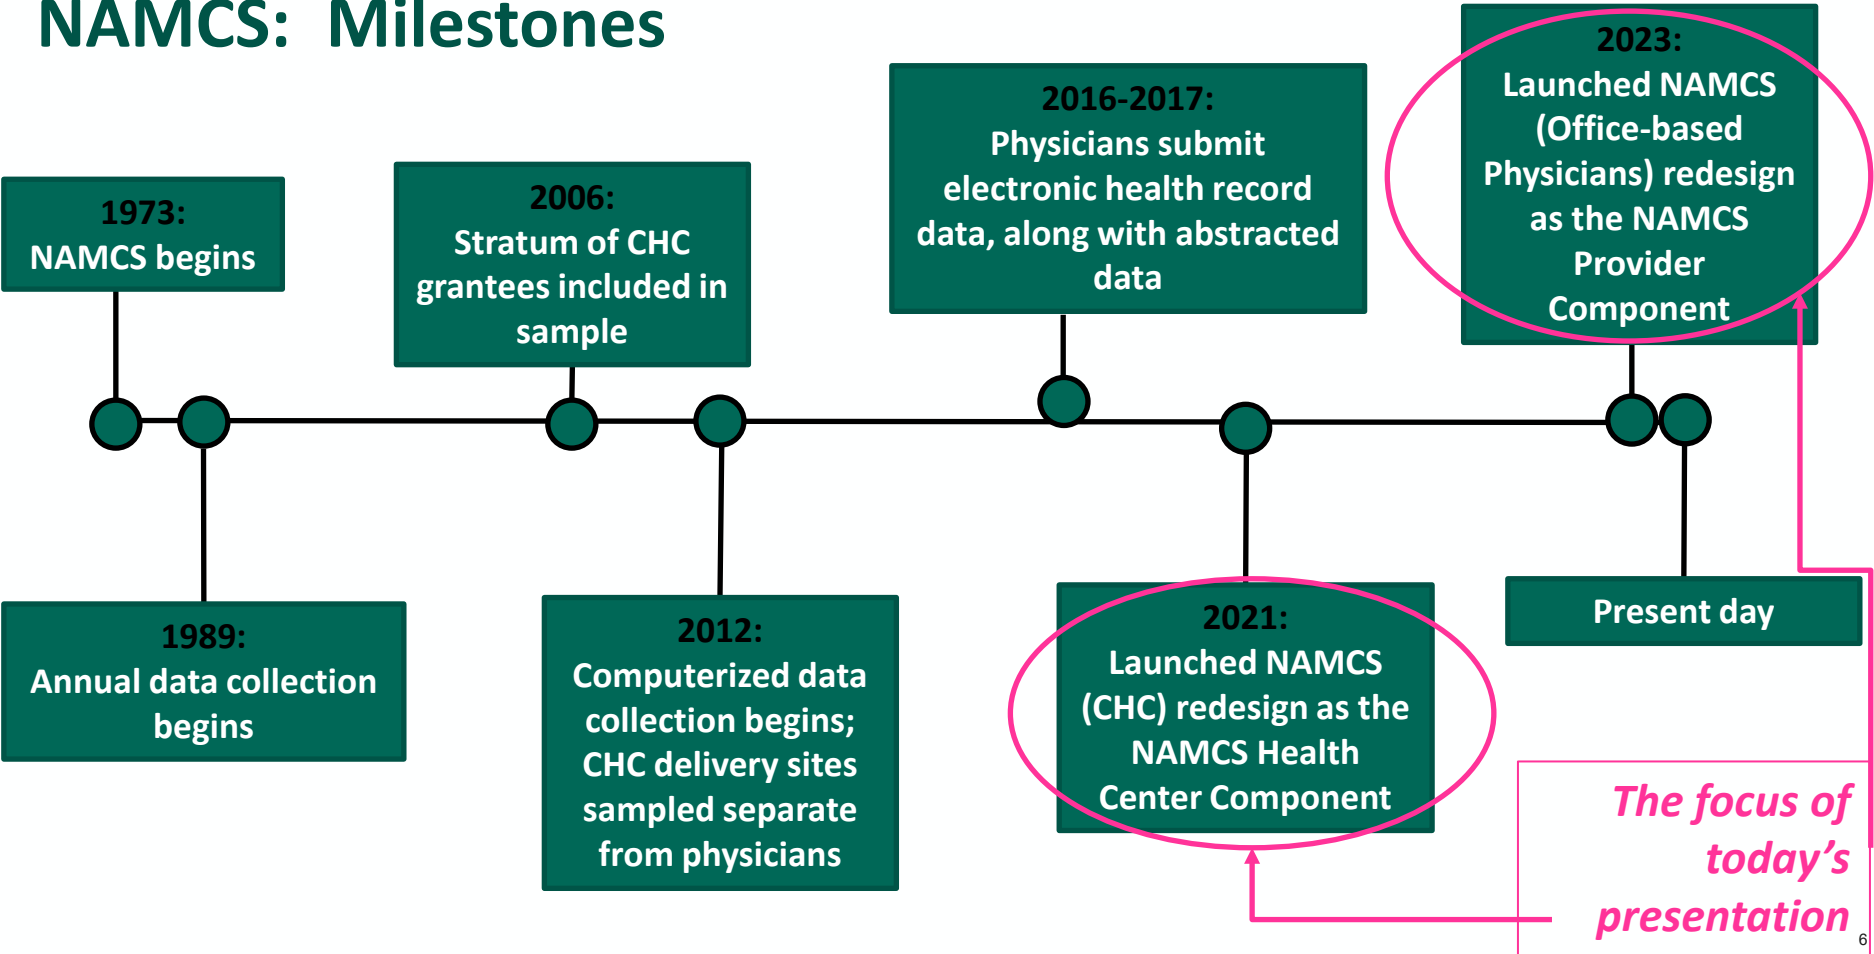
NAMCS: Milestones

1973:
NAMCS begins

1989:
Annual data collection begins

2006:
Stratum of CHC grantees included in sample

2012:
Computerized data collection begins; CHC delivery sites sampled separate from physicians

2016-2017:
Physicians submit electronic health record data, along with abstracted data

2021:
Launched NAMCS (CHC) redesign as the NAMCS Health Center Component

2023:
Launched NAMCS (Office-based Physicians) redesign as the NAMCS Provider Component

Present day

The focus of today's presentation

6